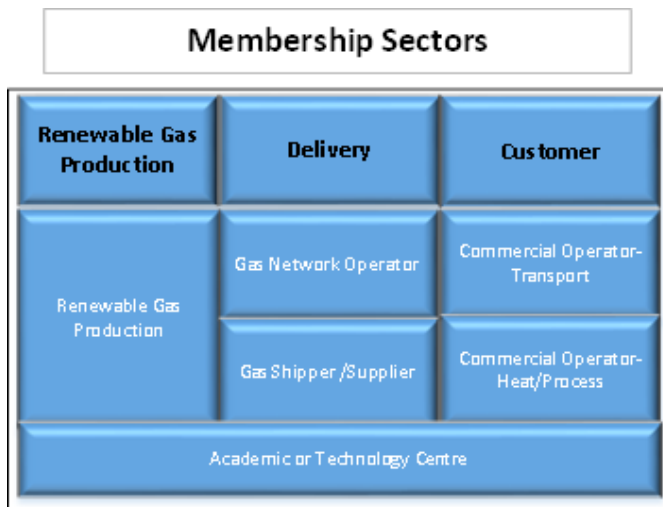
Membership Sectors

| Renewable Gas Production | Delivery | Customer |
|---|---|---|
| Renewable Gas Production | Gas Network Operator | Commercial Operator-Transport |
| | Gas Shipper /Supplier | Commercial Operator-Heat/Process |
| Academic or Technology Centre | | |